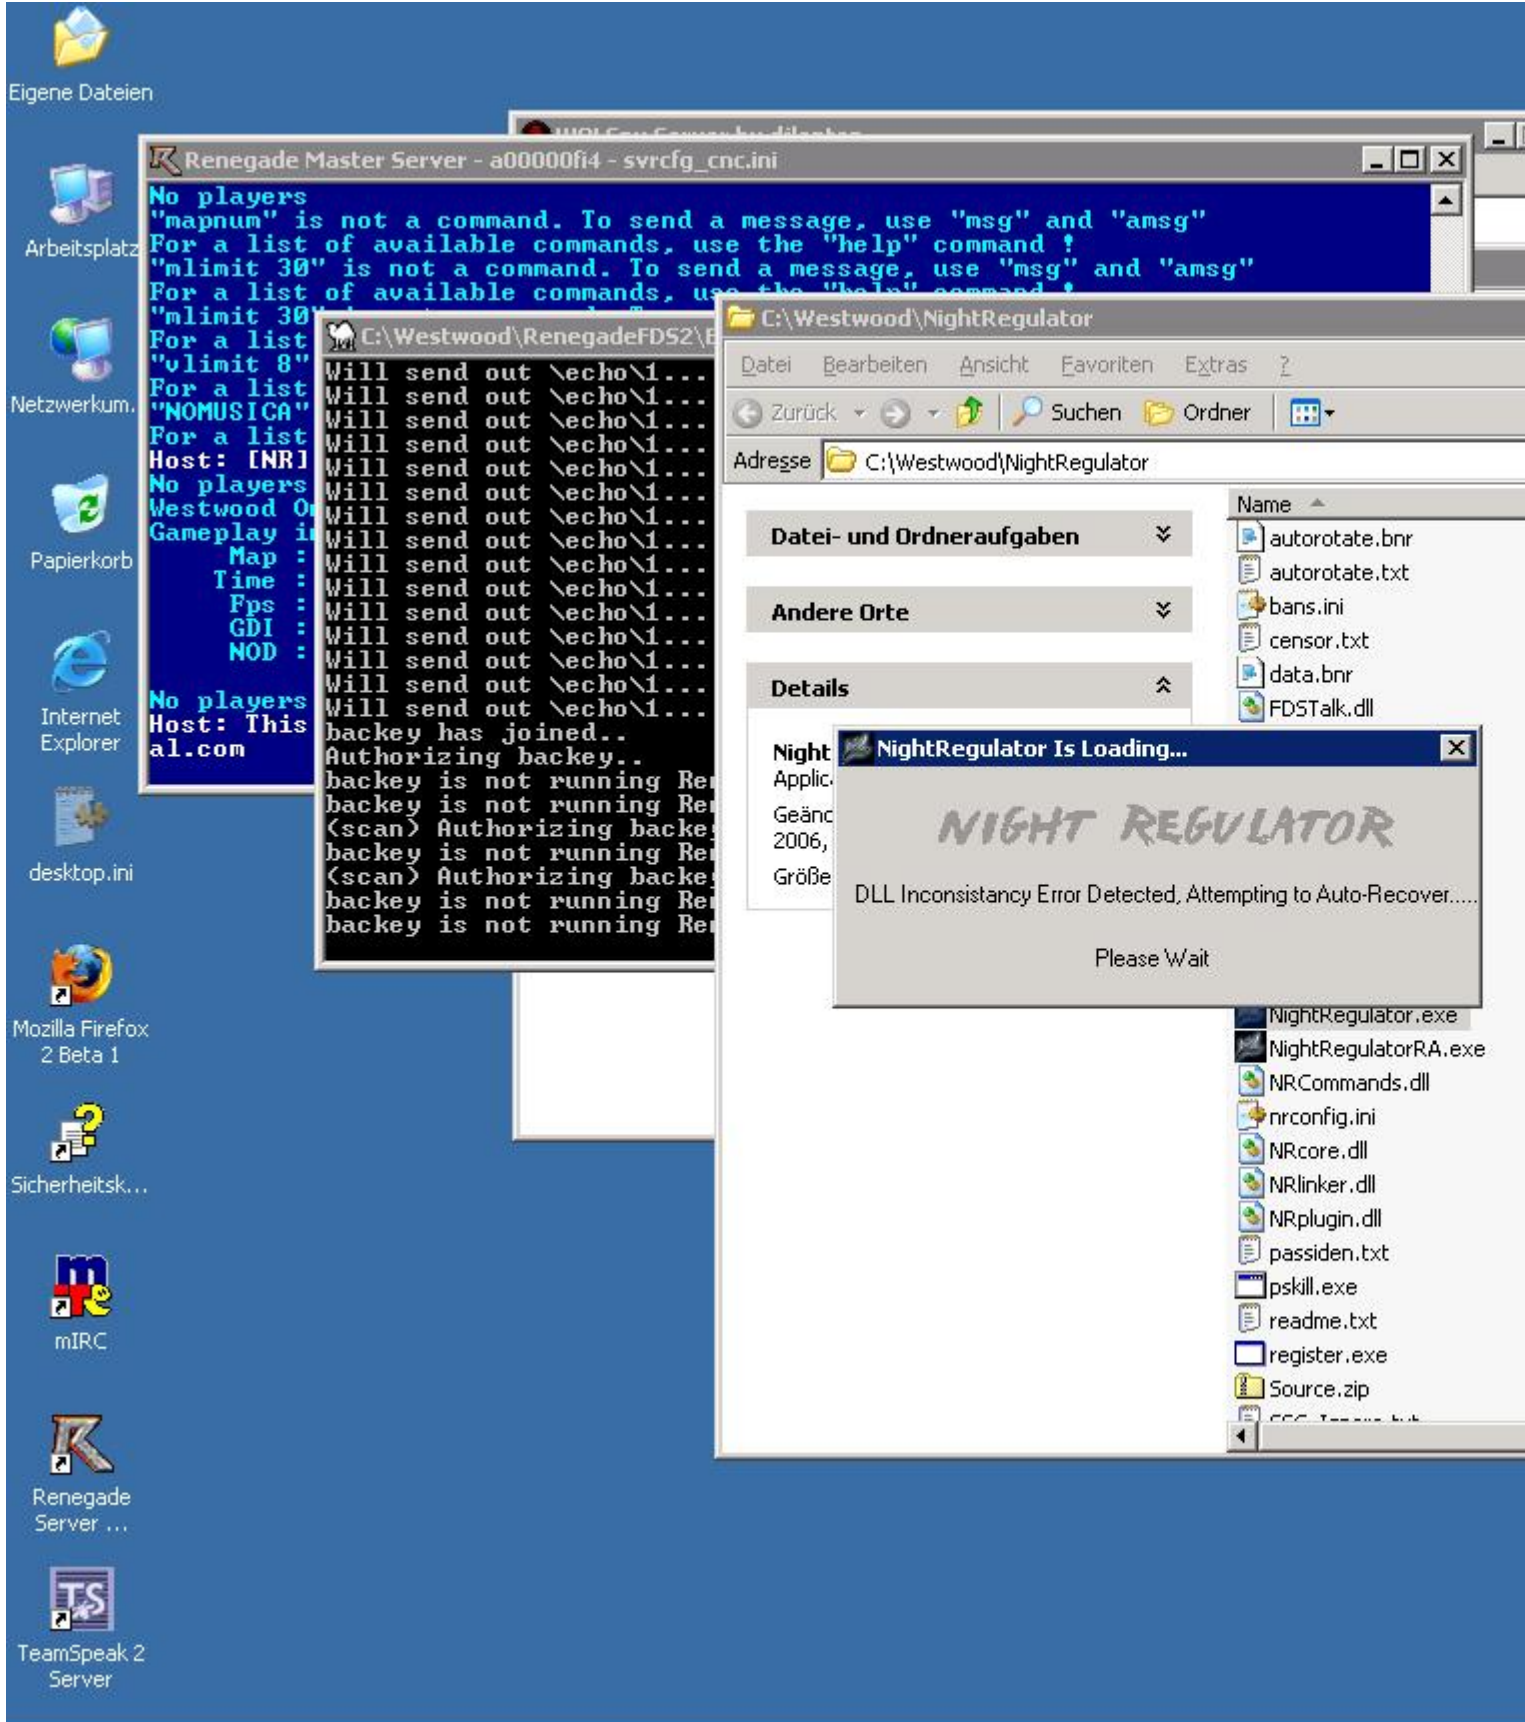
Eigene Dateien

Arbeitsplatz

Netzwerkum...

Papierkorb

Internet Explorer

desktop.ini

Mozilla Firefox 2 Beta 1

Sicherheitsk...

mIRC

Renegade Server ...

TeamSpeak 2 Server

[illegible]

Renegade Master Server - a00000fi4 - svrcfg_cnc.ini

No players
"mapnum" is not a command. To send a message, use "msg" and "amsg"
For a list of available commands, use the "help" command !
"mlimit 30" is not a command. To send a message, use "msg" and "amsg"
For a list of available commands, use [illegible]
"mlimit 30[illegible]
For a list
"vlimit 8"
For a list
"NOMUSICA"
For a list
Host: [NR]
No players
Westwood O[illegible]
Gameplay i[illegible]
Map :
Time :
Fps :
GDI :
NOD :

No players
Host: This
al.com

C:\Westwood\RenegadeFDS2\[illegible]

Will send out \echo\1...
Will send out \echo\1...
Will send out \echo\1...
Will send out \echo\1...
Will send out \echo\1...
Will send out \echo\1...
Will send out \echo\1...
Will send out \echo\1...
Will send out \echo\1...
Will send out \echo\1...
Will send out \echo\1...
Will send out \echo\1...
Will send out \echo\1...
Will send out \echo\1...
backey has joined..
Authorizing backey..
backey is not running Re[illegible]
backey is not running Re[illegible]
(scan) Authorizing backe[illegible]
backey is not running Re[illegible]
(scan) Authorizing backe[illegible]
backey is not running Re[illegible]
backey is not running Re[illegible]

C:\Westwood\NightRegulator

Datei Bearbeiten Ansicht Favoriten Extras ?

Zurück Suchen Ordner

Adresse C:\Westwood\NightRegulator

Datei- und Ordneraufgaben

Andere Orte

Details

Night
Applic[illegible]
Geänd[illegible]
2006,
Größe

Name
autorotate.bnr
autorotate.txt
bans.ini
censor.txt
data.bnr
FDSTalk.dll
NightRegulator.exe
NightRegulatorRA.exe
NRCommands.dll
nrconfig.ini
NRcore.dll
NRlinker.dll
NRplugin.dll
passiden.txt
pskill.exe
readme.txt
register.exe
Source.zip
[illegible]

NightRegulator Is Loading...

NIGHT REGULATOR

DLL Inconsistancy Error Detected, Attempting to Auto-Recover.....

Please Wait